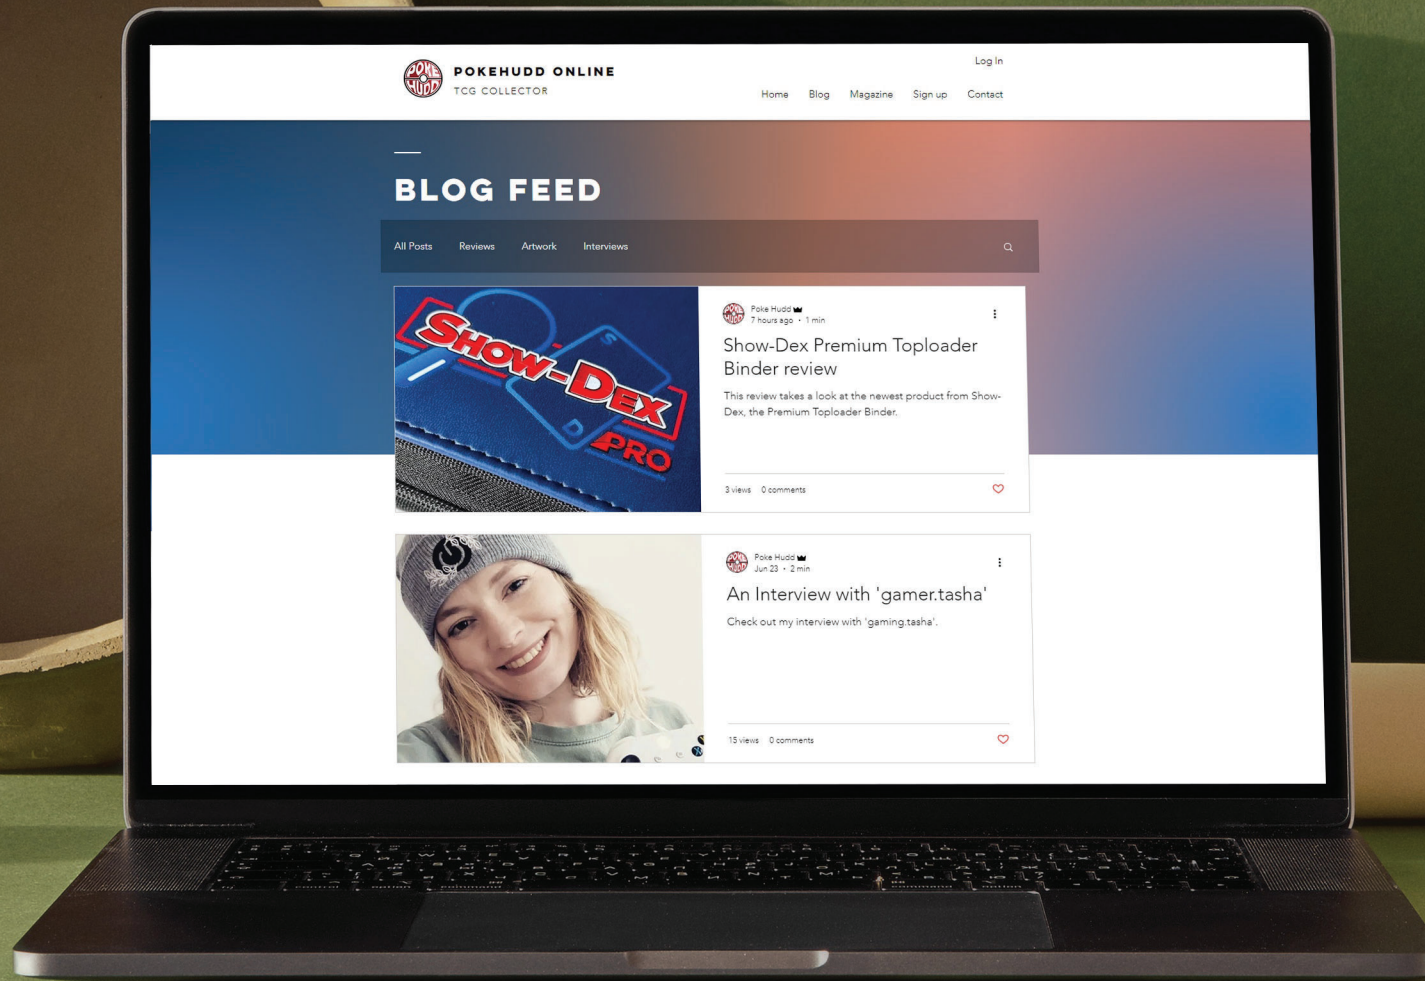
POKEHUDD ONLINE
TCG COLLECTOR

Log In

Home Blog Magazine Sign up Contact

BLOG FEED

All Posts Reviews Artwork Interviews

Show-Dex PRO

Poke Hudd
7 hours ago • 1 min

Show-Dex Premium Toploader Binder review

This review takes a look at the newest product from Show-Dex, the Premium Toploader Binder.

3 views 0 comments

Poke Hudd
Jun 23 • 2 min

An Interview with 'gamer.tasha'

Check out my interview with 'gaming.tasha'.

15 views 0 comments